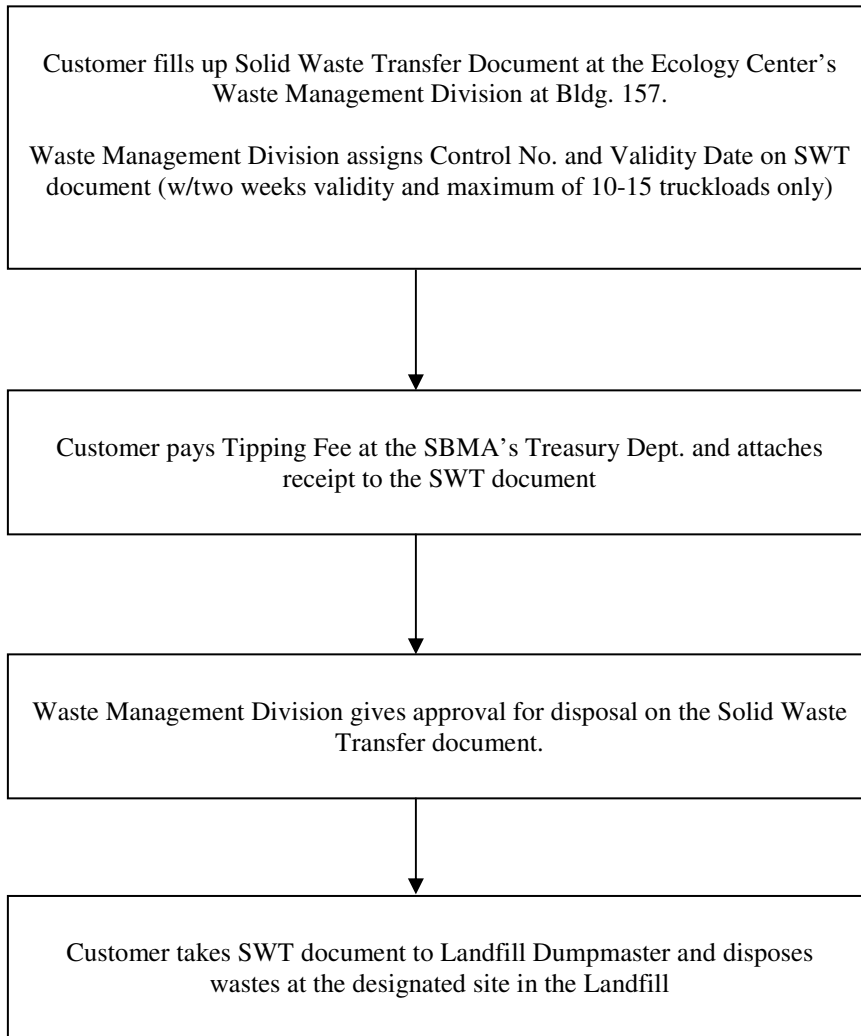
Customer fills up Solid Waste Transfer Document at the Ecology Center's Waste Management Division at Bldg. 157.

Waste Management Division assigns Control No. and Validity Date on SWT document (w/two weeks validity and maximum of 10-15 truckloads only)

Customer pays Tipping Fee at the SBMA's Treasury Dept. and attaches receipt to the SWT document

Waste Management Division gives approval for disposal on the Solid Waste Transfer document.

Customer takes SWT document to Landfill Dumpmaster and disposes wastes at the designated site in the Landfill